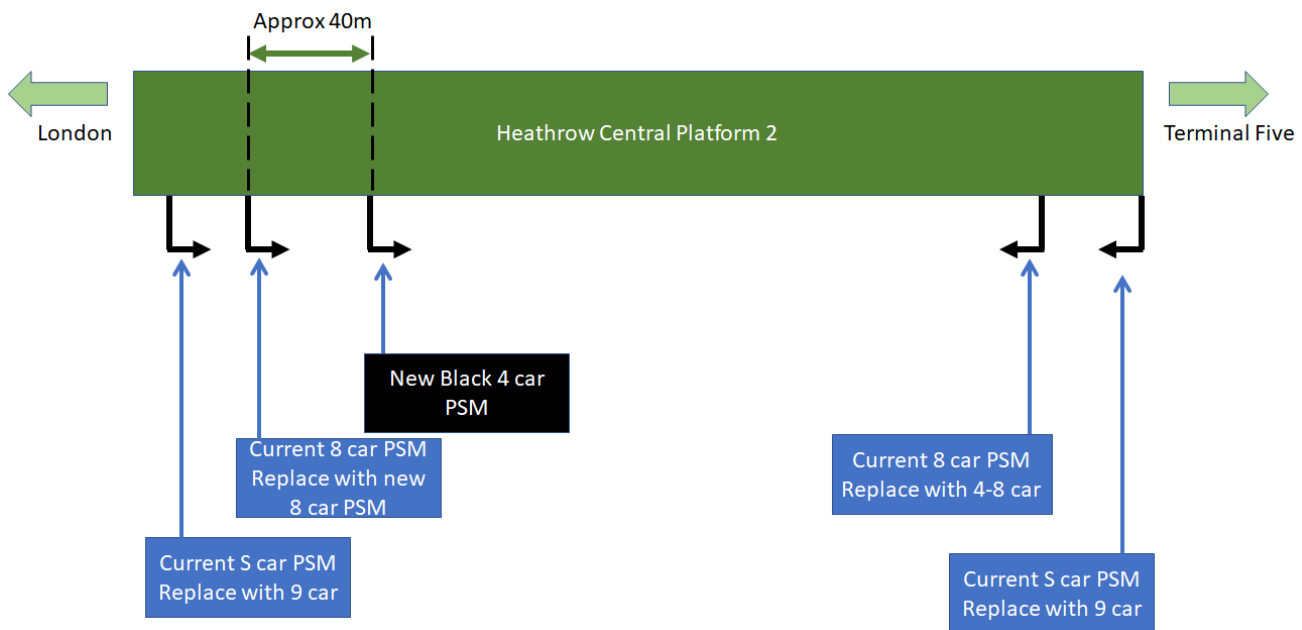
Approx 40m

London

Heathrow Central Platform 2

Terminal Five

New Black 4 car PSM

Current 8 car PSM Replace with new 8 car PSM

Current S car PSM Replace with 9 car

Current 8 car PSM Replace with 4-8 car

Current S car PSM Replace with 9 car